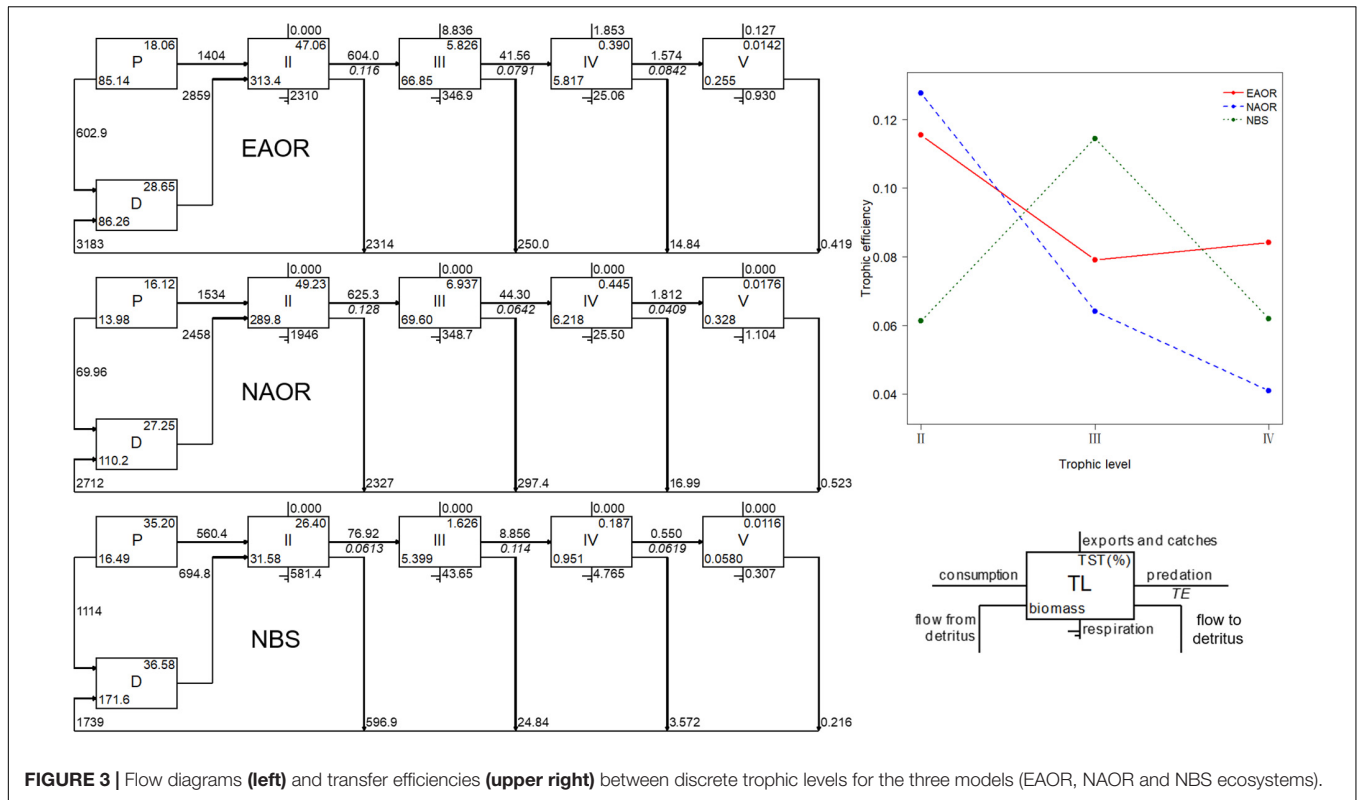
P 18.06
85.14
1404
0.000
II 47.06
313.4
2859
2310
604.0
0.116
8.836
III 5.826
66.85
346.9
41.56
0.0791
1.853
IV 0.390
5.817
25.06
1.574
0.0842
0.127
V 0.0142
0.255
0.930
602.9
EAOR
D 28.65
86.26
3183
2314
250.0
14.84
0.419

P 16.12
13.98
1534
0.000
II 49.23
289.8
2458
1946
625.3
0.128
0.000
III 6.937
69.60
348.7
44.30
0.0642
0.000
IV 0.445
6.218
25.50
1.812
0.0409
0.000
V 0.0176
0.328
1.104
69.96
NAOR
D 27.25
110.2
2712
2327
297.4
16.99
0.523

P 35.20
16.49
560.4
0.000
II 26.40
31.58
694.8
581.4
76.92
0.0613
0.000
III 1.626
5.399
43.65
8.856
0.114
0.000
IV 0.187
0.951
4.765
0.550
0.0619
0.000
V 0.0116
0.0580
0.307
1114
NBS
D 36.58
171.6
1739
596.9
24.84
3.572
0.216

EAOR
NAOR
NBS
Trophic efficiency
0.12
0.10
0.08
0.06
0.04
II
III
IV
Trophic level

exports and catches
TST(%)
consumption
TL
predation
TE
flow from detritus
biomass
respiration
flow to detritus

**FIGURE 3 |** Flow diagrams **(left)** and transfer efficiencies **(upper right)** between discrete trophic levels for the three models (EAOR, NAOR and NBS ecosystems).